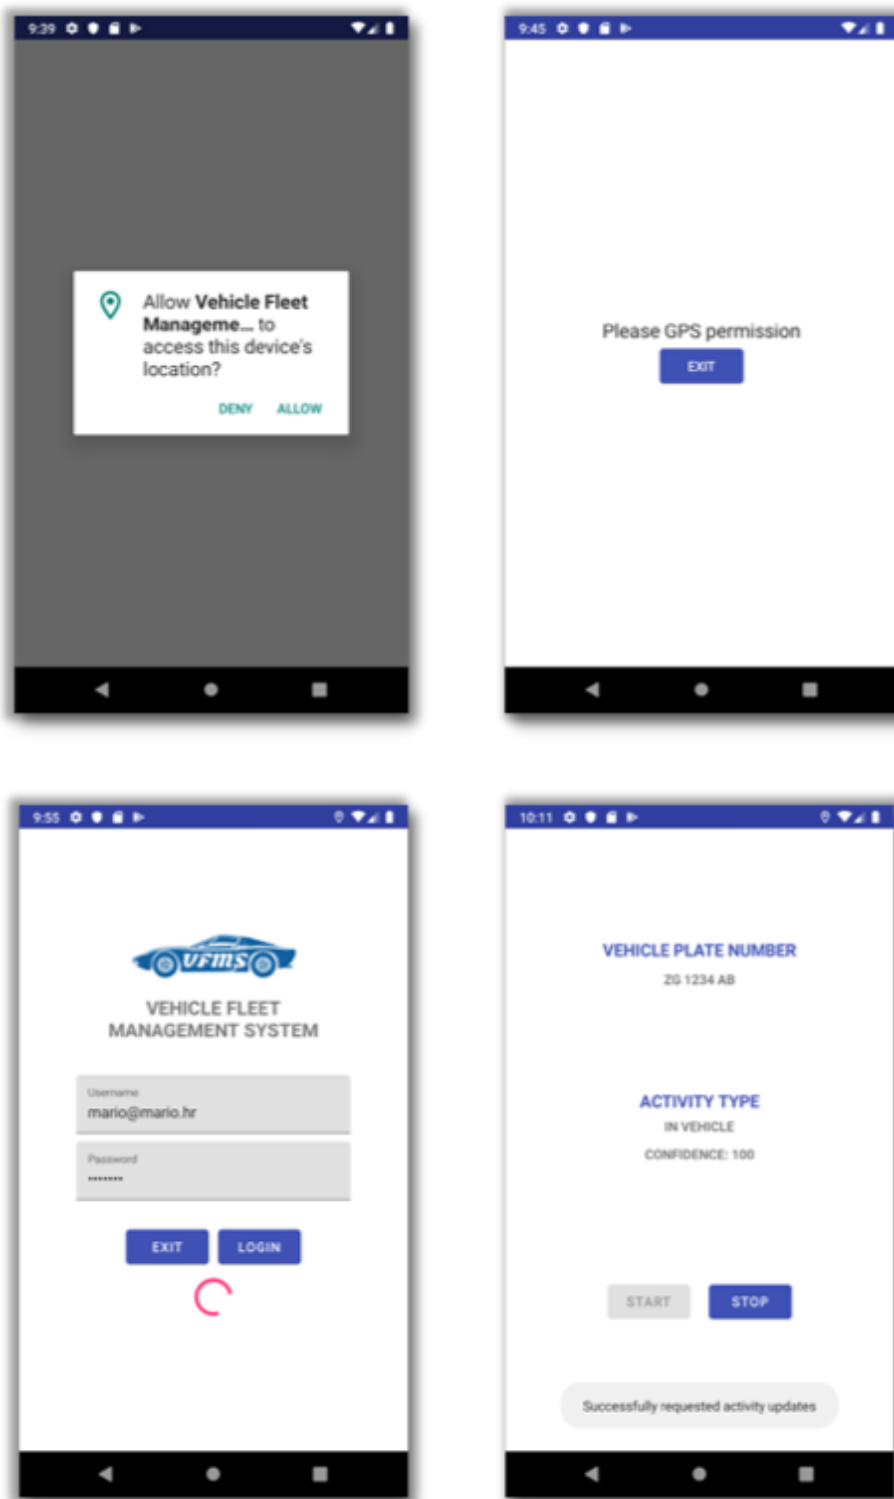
9:39

Allow **Vehicle Fleet Manageme...** to access this device's location?

DENY ALLOW

9:45

Please GPS permission

EXIT

9:55

VFMS

VEHICLE FLEET MANAGEMENT SYSTEM

Username
mario@mario.hr

Password
•••••••

EXIT LOGIN

10:11

VEHICLE PLATE NUMBER

ZG 1234 AB

ACTIVITY TYPE

IN VEHICLE

CONFIDENCE: 100

START STOP

Successfully requested activity updates